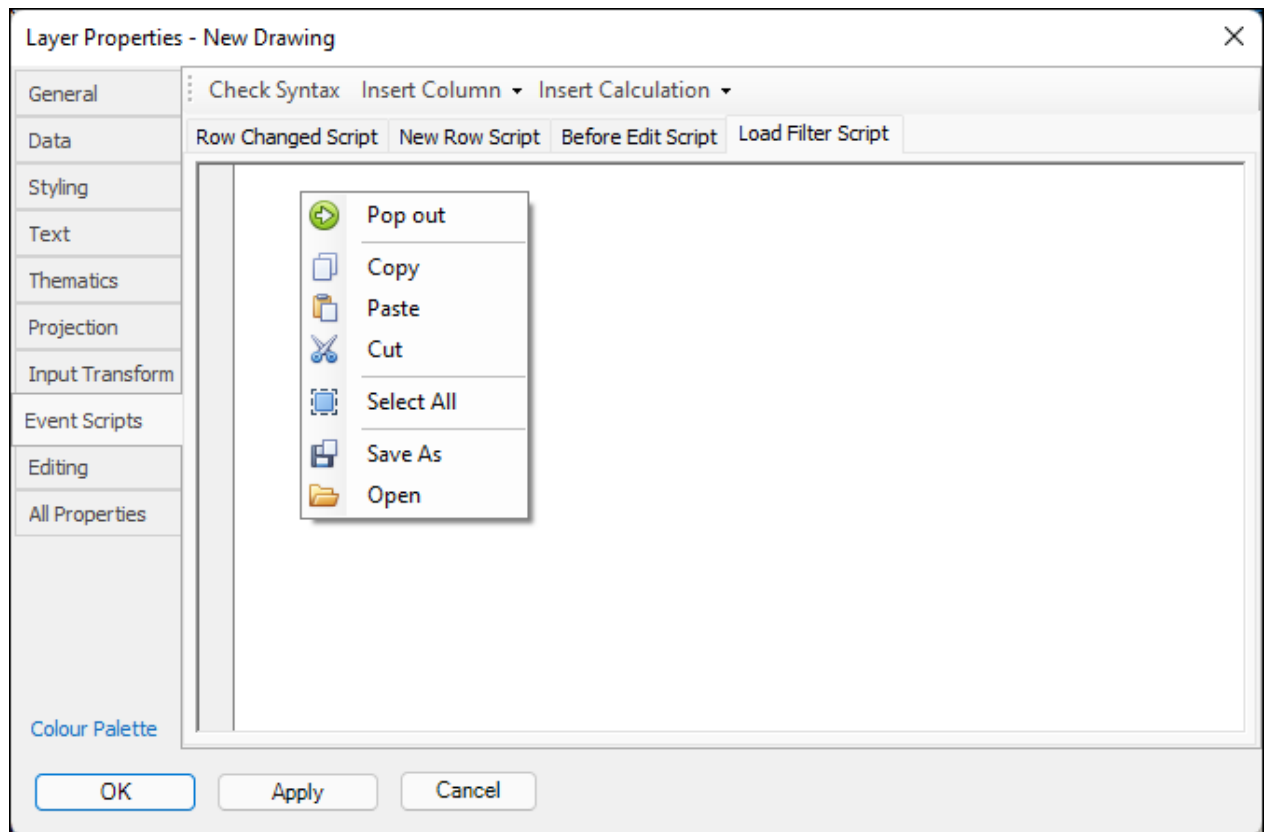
Layer Properties - New Drawing

General
Data
Styling
Text
Thematics
Projection
Input Transform
Event Scripts
Editing
All Properties

Colour Palette

Check Syntax Insert Column ▾ Insert Calculation ▾

Row Changed Script | New Row Script | Before Edit Script | Load Filter Script

Pop out
Copy
Paste
Cut
Select All
Save As
Open

OK Apply Cancel